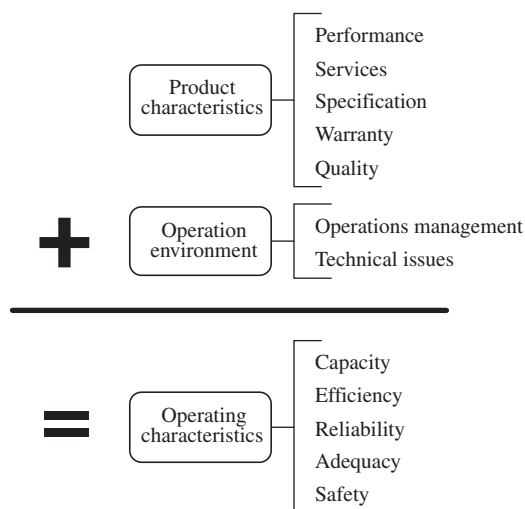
Product characteristics

Performance
Services
Specification
Warranty
Quality

+

Operation environment

Operations management
Technical issues

=

Operating characteristics

Capacity
Efficiency
Reliability
Adequacy
Safety